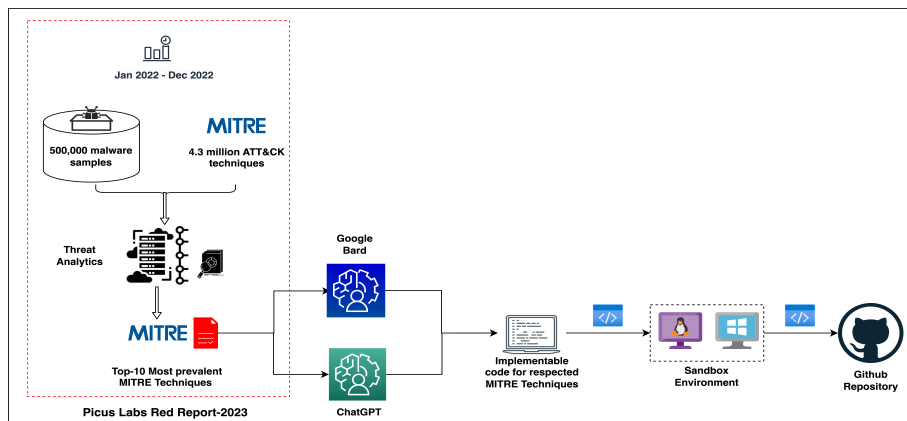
Jan 2022 - Dec 2022

500,000 malware samples

MITRE

4.3 million ATT&CK techniques

Threat Analytics

MITRE

Top-10 Most prevalent MITRE Techniques

Picus Labs Red Report-2023

Google Bard

ChatGPT

Implementable code for respected MITRE Techniques

</>

Sandbox Environment

</>

Github Repository